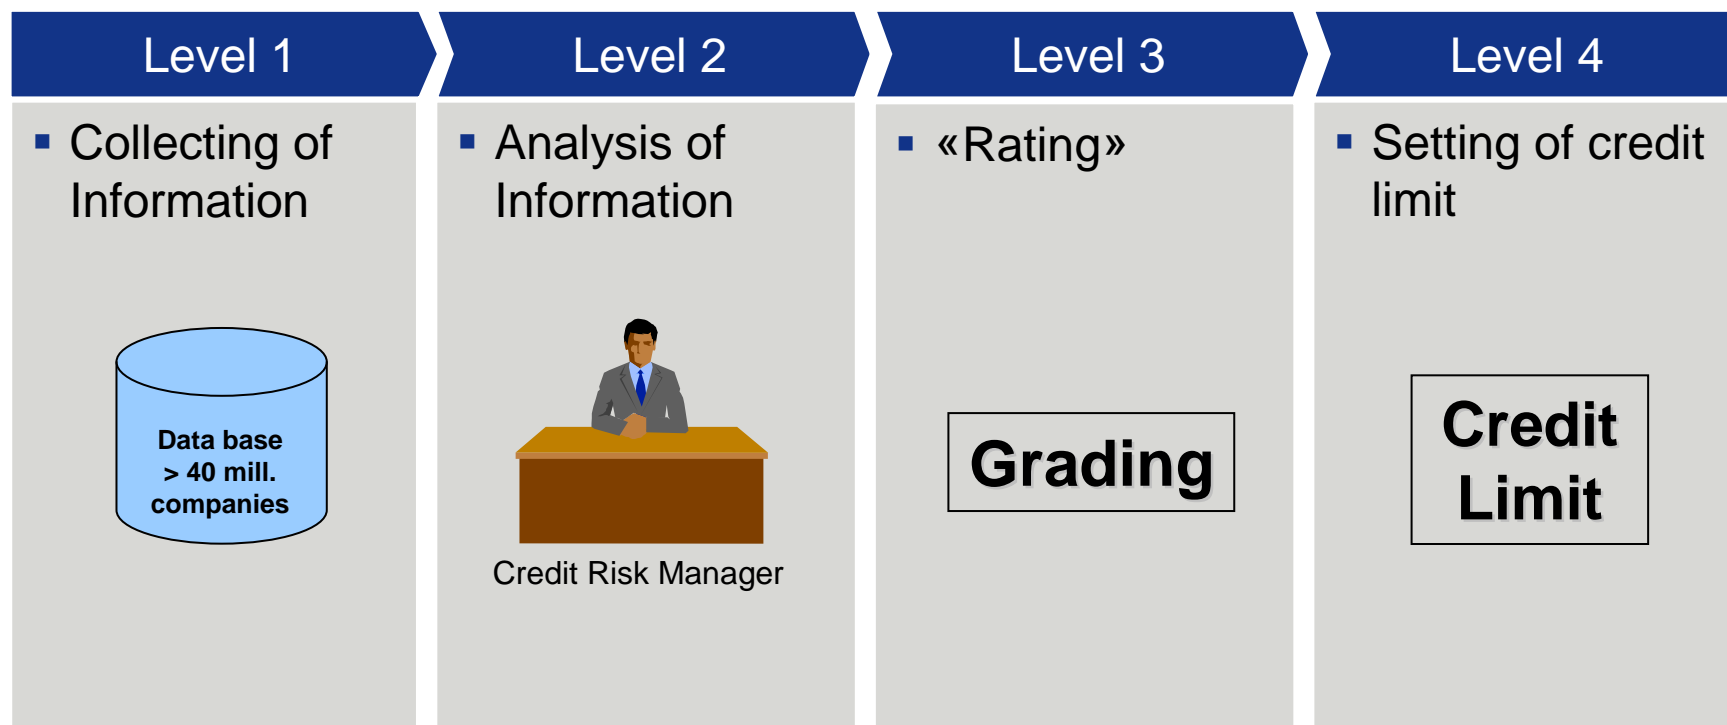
Level 1

▪ Collecting of Information

Data base
> 40 mill.
companies

Level 2

▪ Analysis of Information

Credit Risk Manager

Level 3

▪ «Rating»

Grading

Level 4

▪ Setting of credit limit

Credit
Limit